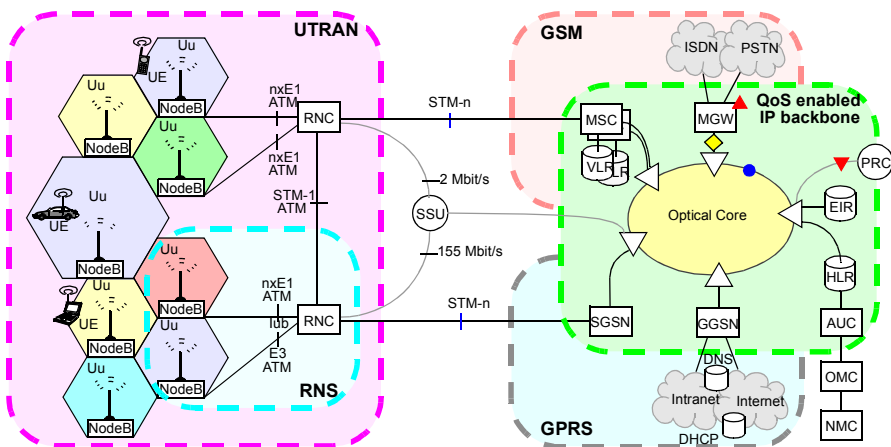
UTRAN
GSM
ISDN
PSTN
Uu
UE
NodeB
Uu
Uu
NodeB
NodeB
nxE1
ATM
RNC
STM-n
MSC
MGW
QoS enabled
IP backbone
nxE1
ATM
VLR
LR
PRC
STM-1
ATM
2 Mbit/s
Uu
UE
NodeB
SSU
Optical Core
EIR
Uu
NodeB
155 Mbit/s
HLR
Uu
UE
NodeB
nxE1
ATM
Iub
RNC
STM-n
SGSN
GGSN
AUC
E3
ATM
Uu
NodeB
RNS
DNS
OMC
Uu
NodeB
Intranet
Internet
GPRS
DHCP
NMC